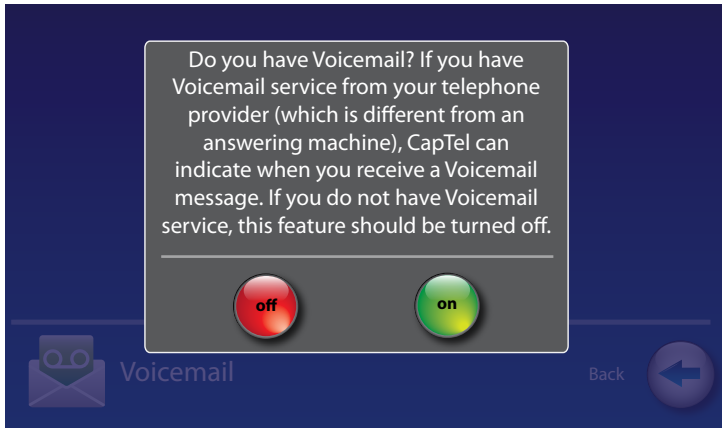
Do you have Voicemail? If you have Voicemail service from your telephone provider (which is different from an answering machine), CapTel can indicate when you receive a Voicemail message. If you do not have Voicemail service, this feature should be turned off.

off

on

Voicemail

Back